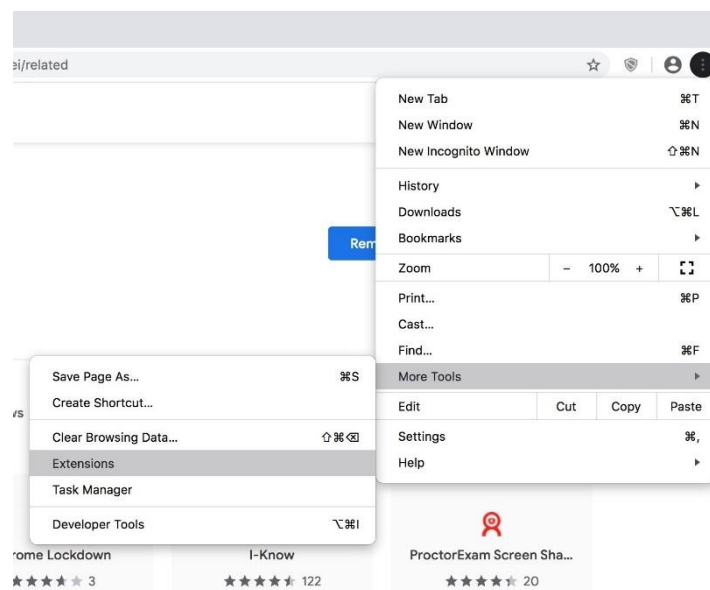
ei/related

New Tab ⌘T
New Window ⌘N
New Incognito Window ⇧⌘N

History
Downloads ⌥⌘L
Bookmarks

Zoom – 100% +

Print... ⌘P
Cast...
Find... ⌘F
More Tools

Edit Cut Copy Paste

Settings ⌘,
Help

Rem

Save Page As... ⌘S
Create Shortcut...

Clear Browsing Data... ⇧⌘⌫
Extensions
Task Manager

Developer Tools ⌥⌘I

vs

rome Lockdown
3

I-Know
122

ProctorExam Screen Sha...
20